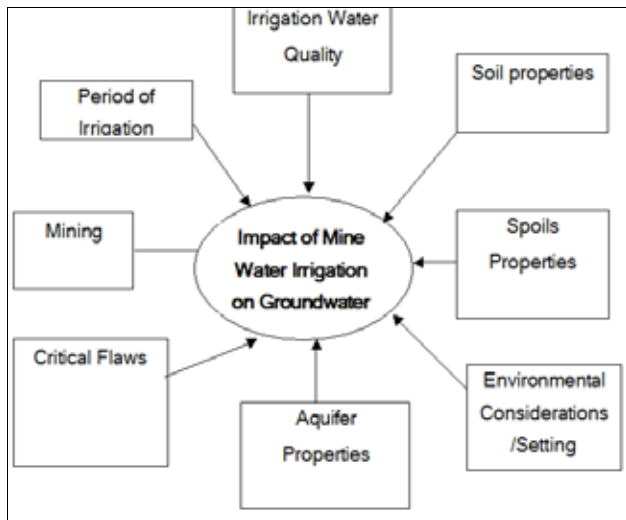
Irrigation Water Quality

Period of Irrigation

Soil properties

Mining

Impact of Mine Water Irrigation on Groundwater

Spoils Properties

Critical Flaws

Environmental Considerations /Setting

Aquifer Properties